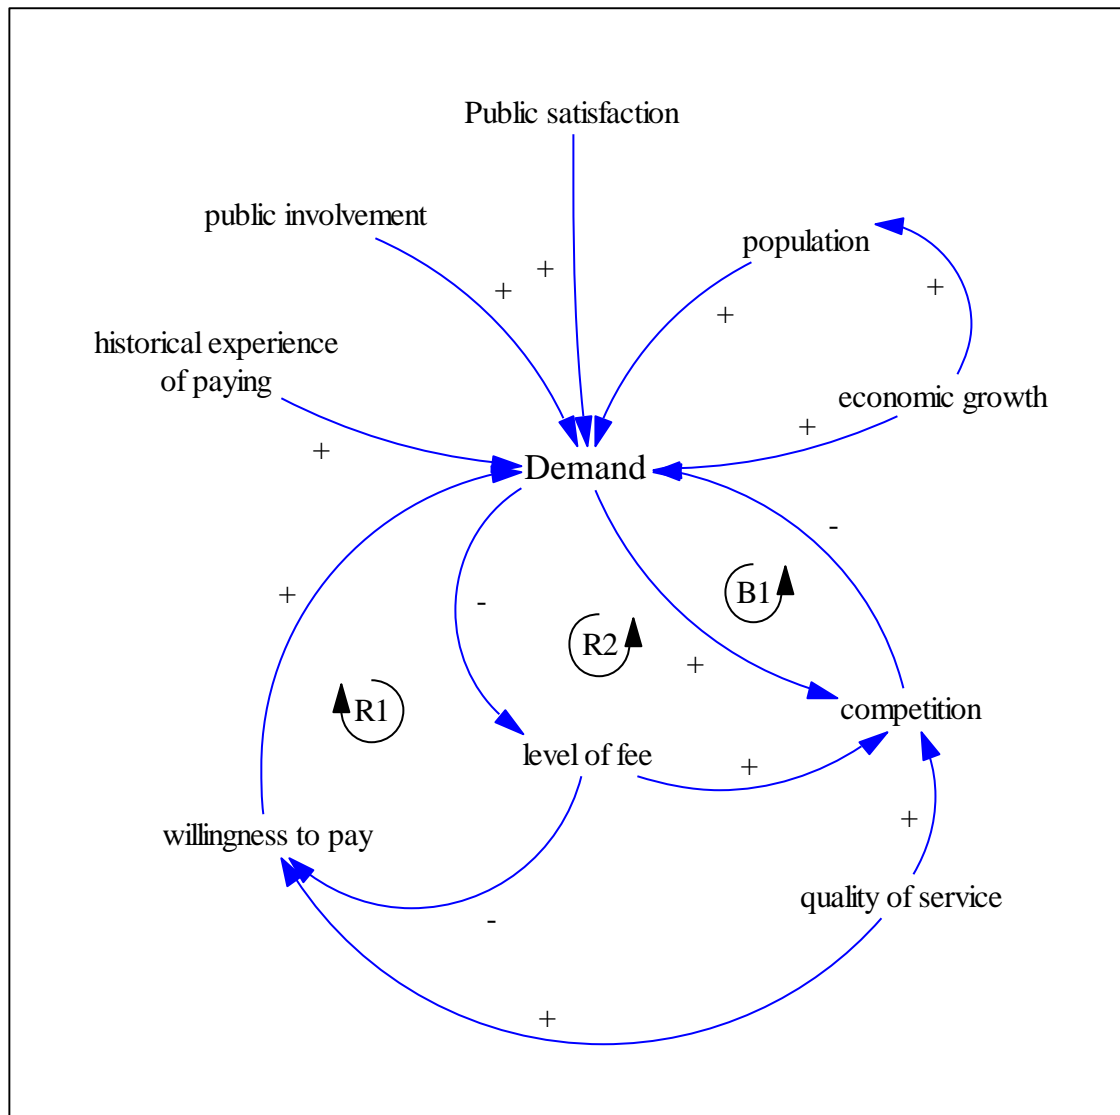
Public satisfaction

public involvement

population

historical experience of paying

economic growth

Demand

+

+

+

+

+

+

-

B1

R2

-

+

+

R1

competition

level of fee

+

+

willingness to pay

-

quality of service

+